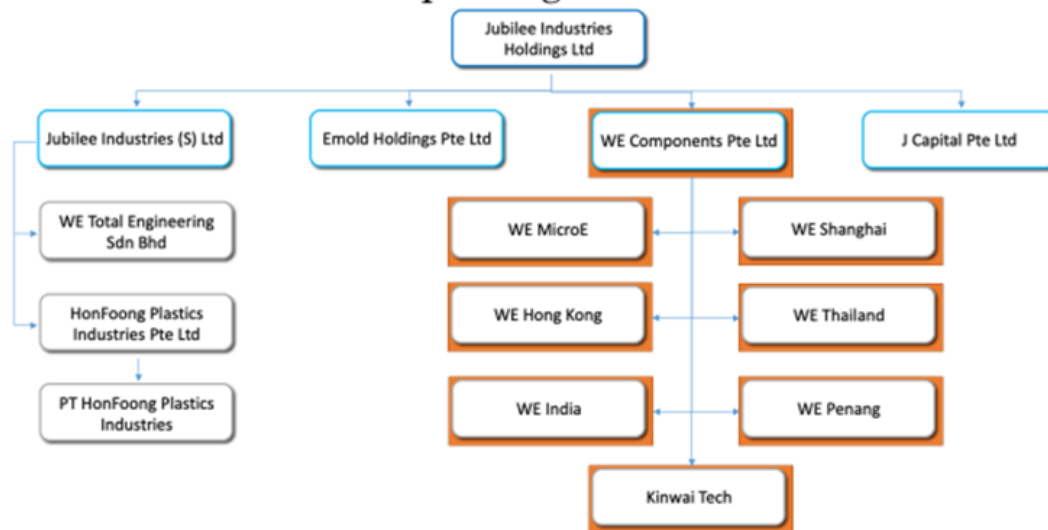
Jubilee Industries Holdings Ltd

Jubilee Industries (S) Ltd

Emold Holdings Pte Ltd

WE Components Pte Ltd

J Capital Pte Ltd

WE Total Engineering Sdn Bhd

HonFoong Plastics Industries Pte Ltd

PT HonFoong Plastics Industries

WE MicroE

WE Shanghai

WE Hong Kong

WE Thailand

WE India

WE Penang

Kinwai Tech